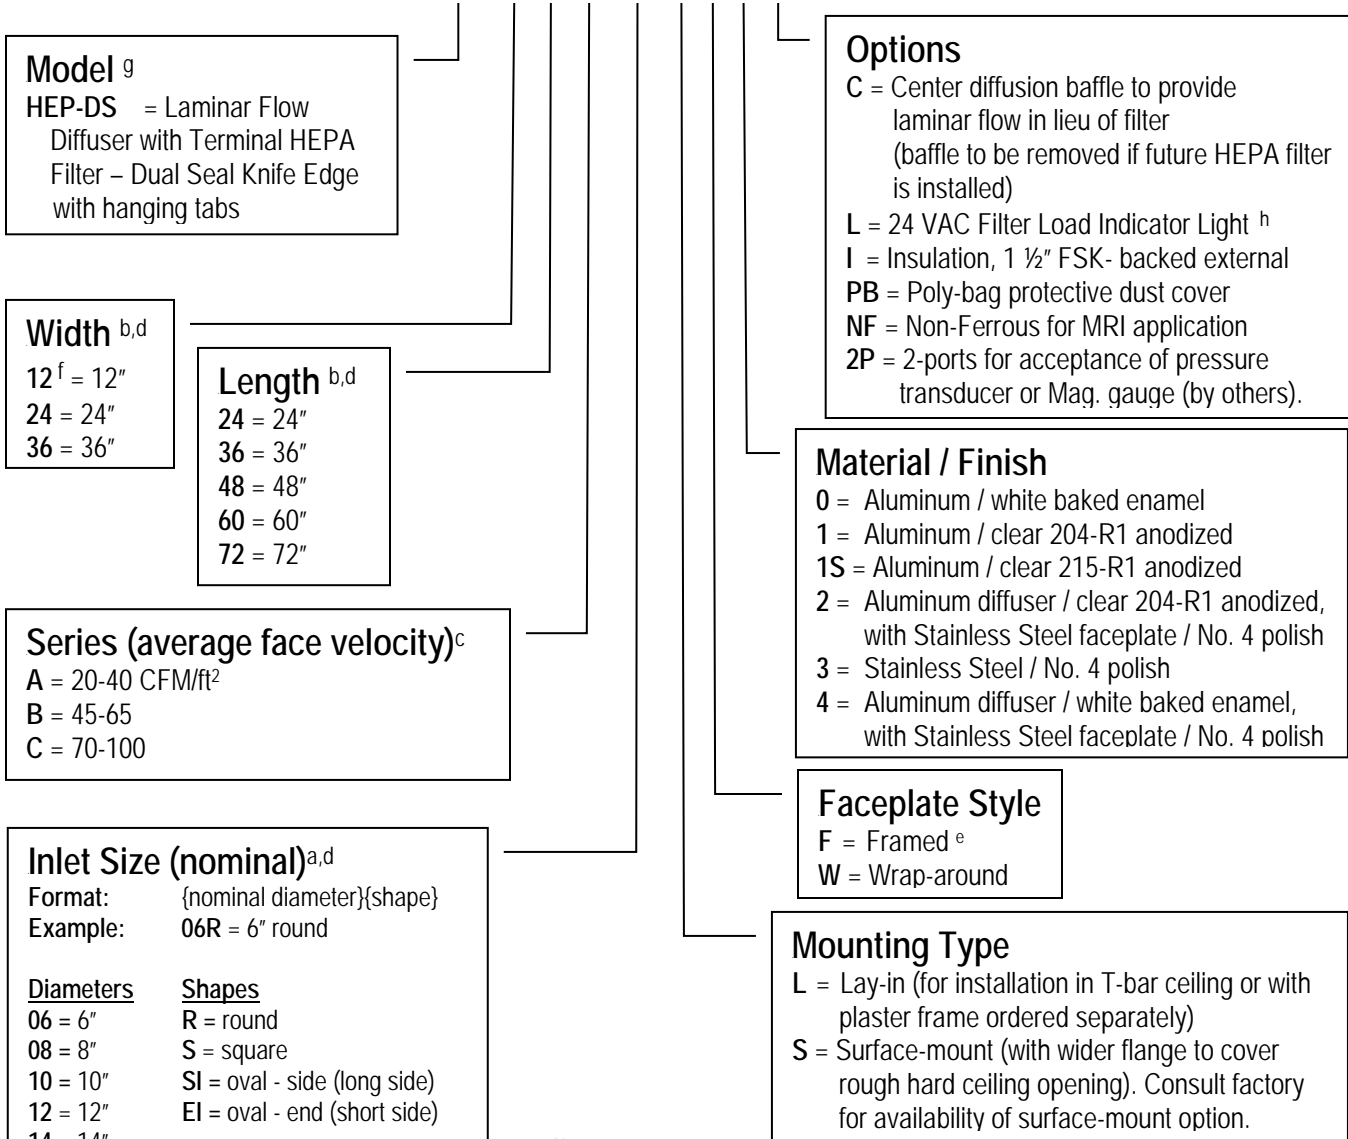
Model $^{g}$
**HEP-DS** = Laminar Flow Diffuser with Terminal HEPA Filter – Dual Seal Knife Edge with hanging tabs

Width $^{b,d}$
**12** $^{f}$ = 12″
**24** = 24″
**36** = 36″

Length $^{b,d}$
**24** = 24″
**36** = 36″
**48** = 48″
**60** = 60″
**72** = 72″

Series (average face velocity)$^{c}$
**A** = 20-40 CFM/ft$^{2}$
**B** = 45-65
**C** = 70-100

Inlet Size (nominal)$^{a,d}$
**Format:** {nominal diameter}{shape}
**Example:** **06R** = 6″ round

| Diameters | Shapes |
|---|---|
| **06** = 6″ | **R** = round |
| **08** = 8″ | **S** = square |
| **10** = 10″ | **SI** = oval - side (long side) |
| **12** = 12″ | **EI** = oval - end (short side) |
| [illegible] | |

Options
**C** = Center diffusion baffle to provide laminar flow in lieu of filter (baffle to be removed if future HEPA filter is installed)
**L** = 24 VAC Filter Load Indicator Light $^{h}$
**I** = Insulation, 1 ½″ FSK- backed external
**PB** = Poly-bag protective dust cover
**NF** = Non-Ferrous for MRI application
**2P** = 2-ports for acceptance of pressure transducer or Mag. gauge (by others).

Material / Finish
**0** = Aluminum / white baked enamel
**1** = Aluminum / clear 204-R1 anodized
**1S** = Aluminum / clear 215-R1 anodized
**2** = Aluminum diffuser / clear 204-R1 anodized, with Stainless Steel faceplate / No. 4 polish
**3** = Stainless Steel / No. 4 polish
**4** = Aluminum diffuser / white baked enamel, with Stainless Steel faceplate / No. 4 polish

Faceplate Style
**F** = Framed $^{e}$
**W** = Wrap-around

Mounting Type
**L** = Lay-in (for installation in T-bar ceiling or with plaster frame ordered separately)
**S** = Surface-mount (with wider flange to cover rough hard ceiling opening). Consult factory for availability of surface-mount option.